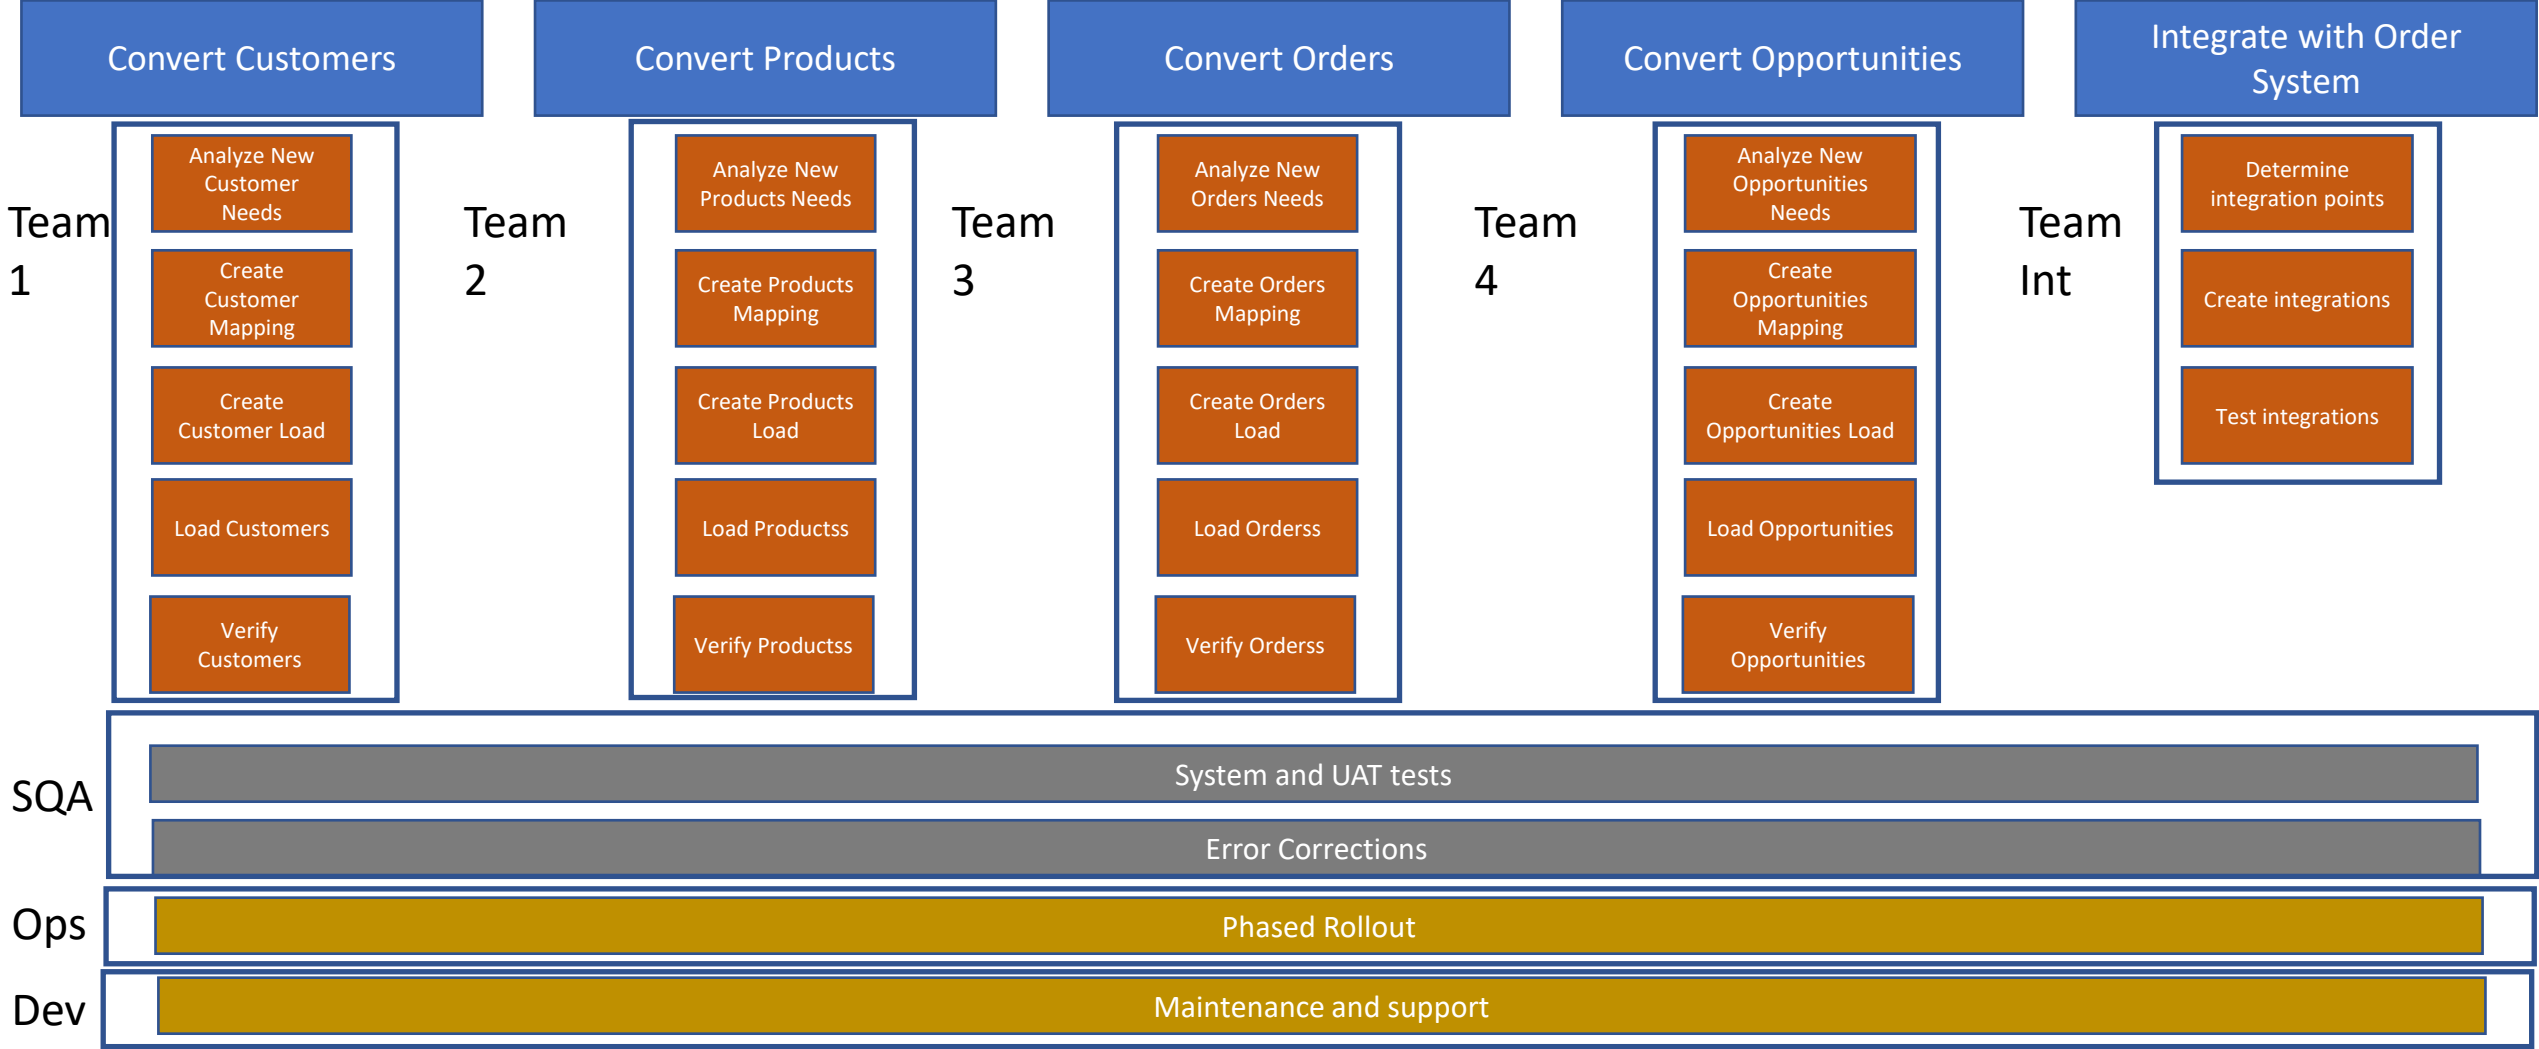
Convert Customers

Team 1

Analyze New Customer Needs

Create Customer Mapping

Create Customer Load

Load Customers

Verify Customers

Convert Products

Team 2

Analyze New Products Needs

Create Products Mapping

Create Products Load

Load Productss

Verify Productss

Convert Orders

Team 3

Analyze New Orders Needs

Create Orders Mapping

Create Orders Load

Load Orderss

Verify Orderss

Convert Opportunities

Team 4

Analyze New Opportunities Needs

Create Opportunities Mapping

Create Opportunities Load

Load Opportunities

Verify Opportunities

Integrate with Order System

Team Int

Determine integration points

Create integrations

Test integrations

SQA

System and UAT tests

Error Corrections

Ops

Phased Rollout

Dev

Maintenance and support